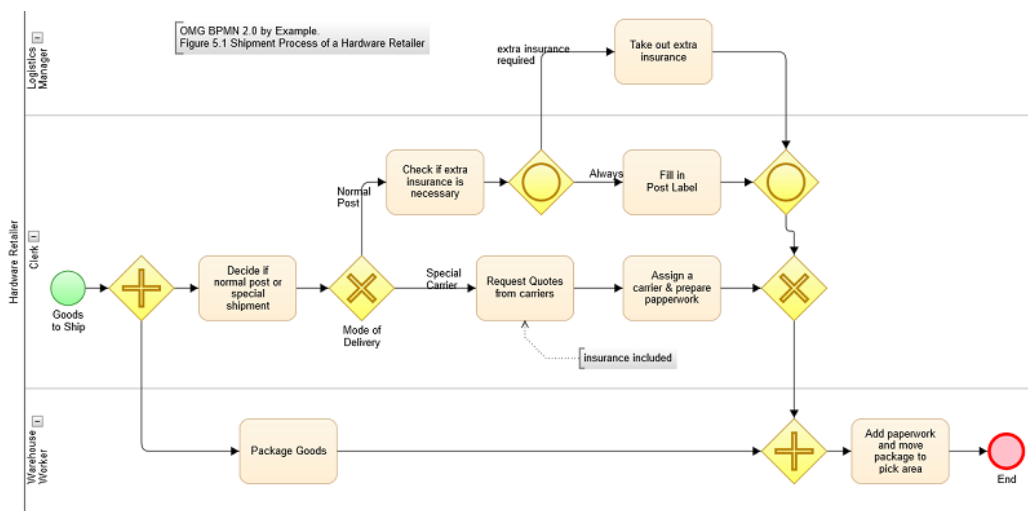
Hardware Retailer

Logistics Manager

OMG BPMN 2.0 by Example.
Figure 5.1 Shipment Process of a Hardware Retailer

extra insurance required

Take out extra insurance

Clerk

Normal Post

Check if extra insurance is necessary

Always

Fill in Post Label

Goods to Ship

Decide if normal post or special shipment

Mode of Delivery

Special Carrier

Request Quotes from carriers

Assign a carrier & prepare papperwork

insurance included

Warehouse Worker

Package Goods

Add paperwork and move package to pick area

End